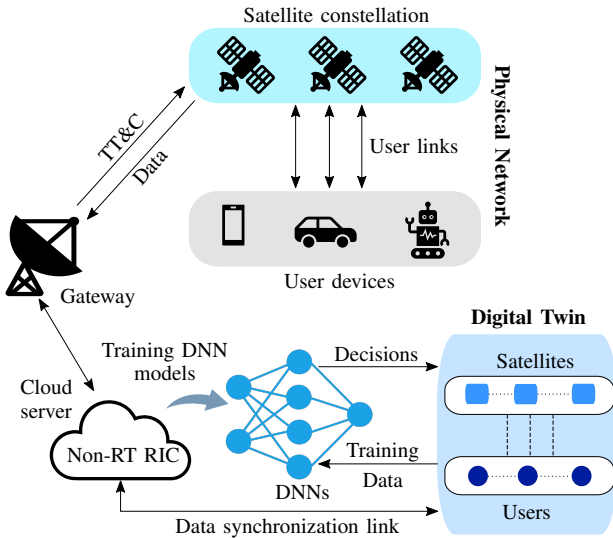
Satellite constellation

Physical Network

TT&C

Data

User links

User devices

Gateway

Digital Twin

Training DNN models

Decisions

Satellites

Cloud server

Non-RT RIC

Training Data

DNNs

Users

Data synchronization link